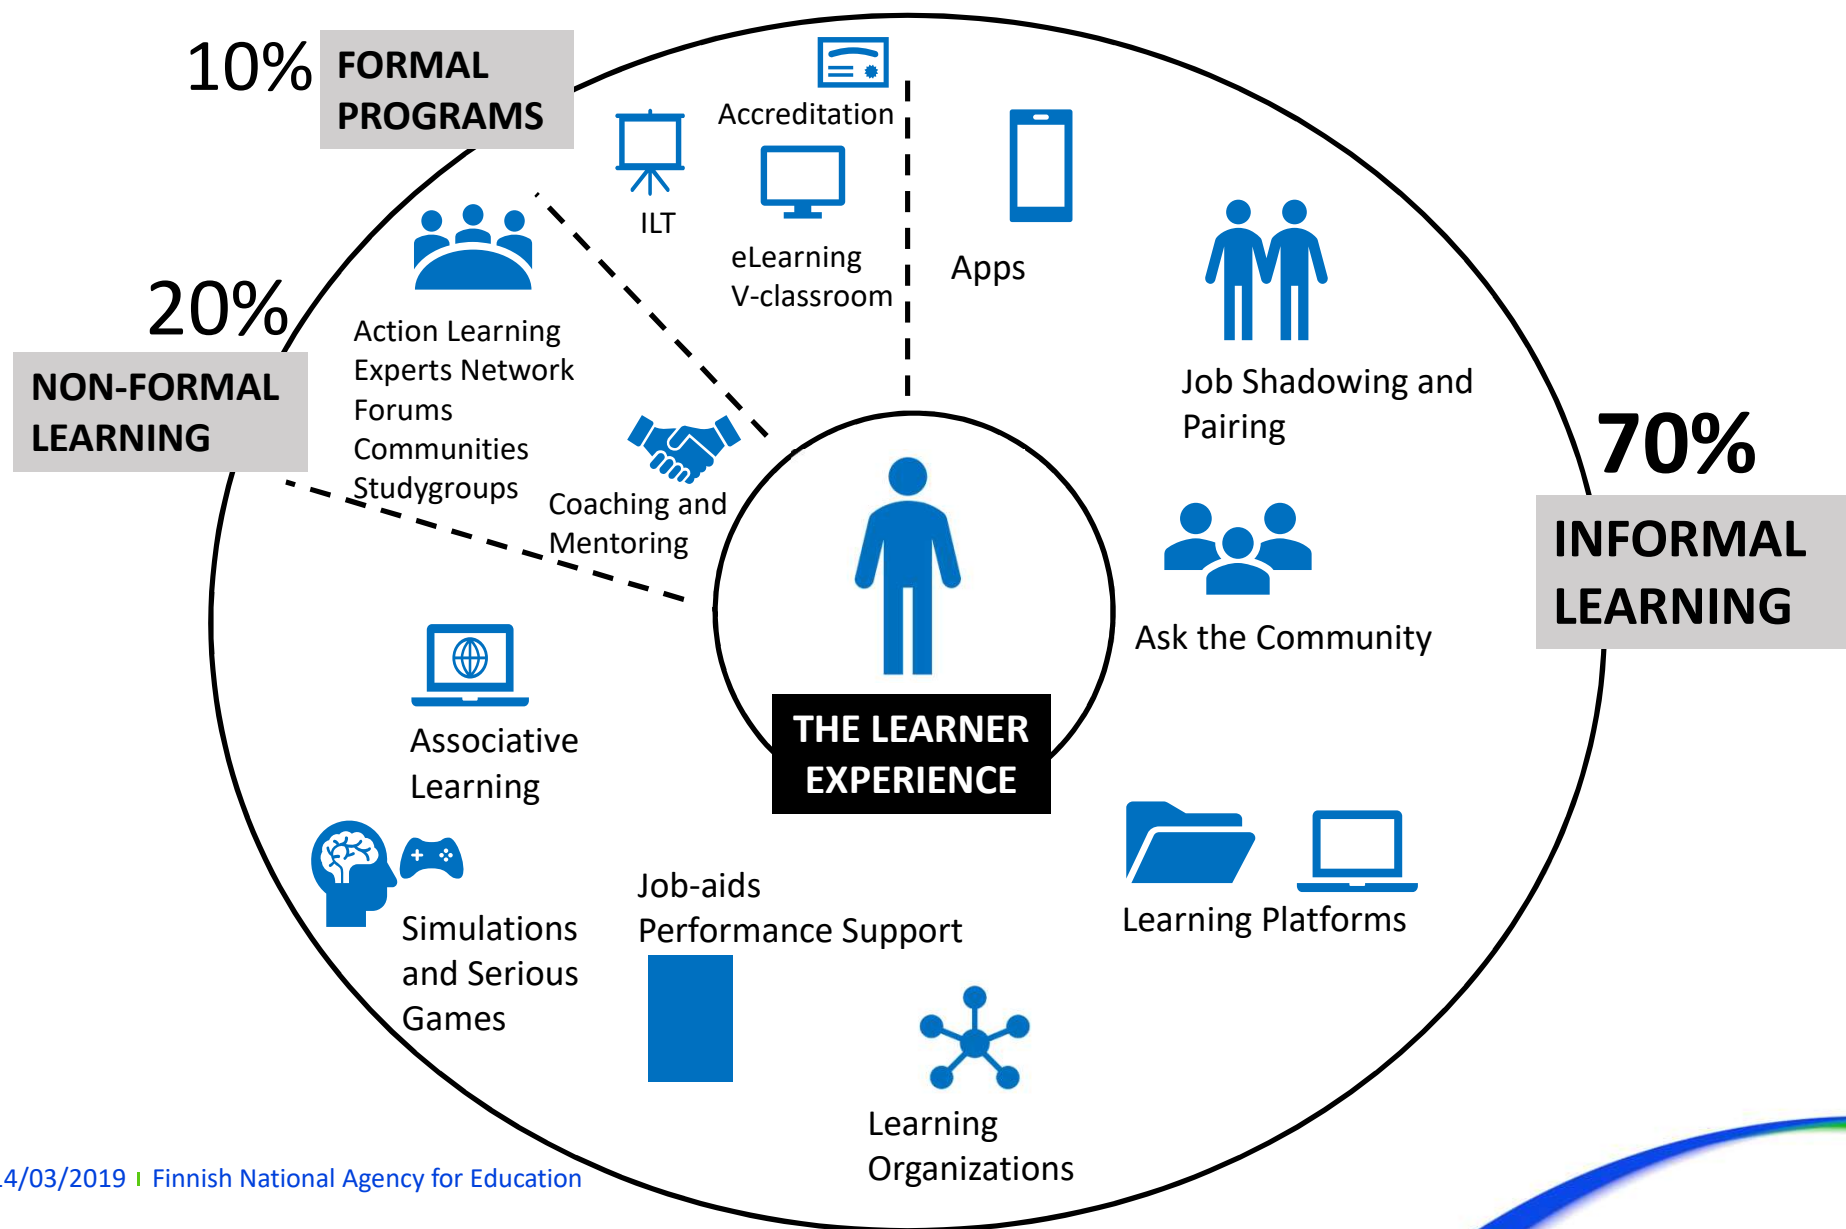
10% FORMAL PROGRAMS

Accreditation

ILT

eLearning
V-classroom

Apps

20%
NON-FORMAL LEARNING

Action Learning
Experts Network
Forums
Communities
Studygroups

Coaching and Mentoring

Job Shadowing and Pairing

70%
INFORMAL LEARNING

Ask the Community

THE LEARNER EXPERIENCE

Associative Learning

Simulations and Serious Games

Job-aids
Performance Support

Learning Platforms

Learning Organizations

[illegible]4/03/2019 | Finnish National Agency for Education